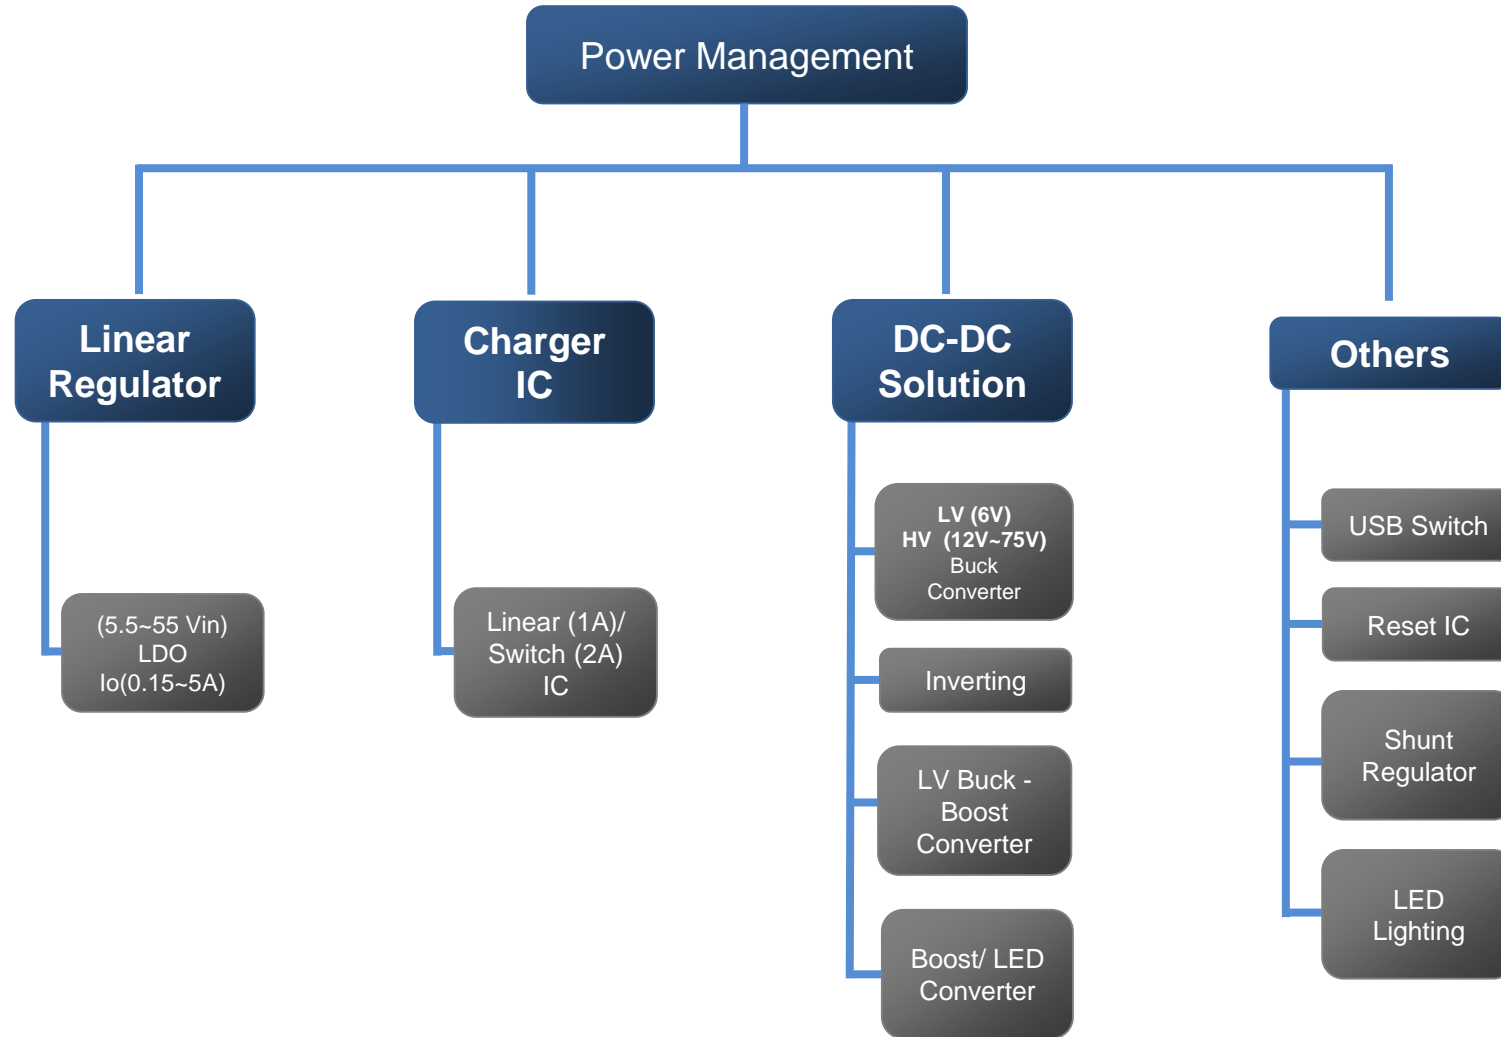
Power Management

Linear Regulator

(5.5~55 Vin)
LDO
Io(0.15~5A)

Charger IC

Linear (1A)/
Switch (2A)
IC

DC-DC Solution

LV (6V)
HV (12V~75V)
Buck
Converter

Inverting

LV Buck -
Boost
Converter

Boost/ LED
Converter

Others

USB Switch

Reset IC

Shunt
Regulator

LED
Lighting